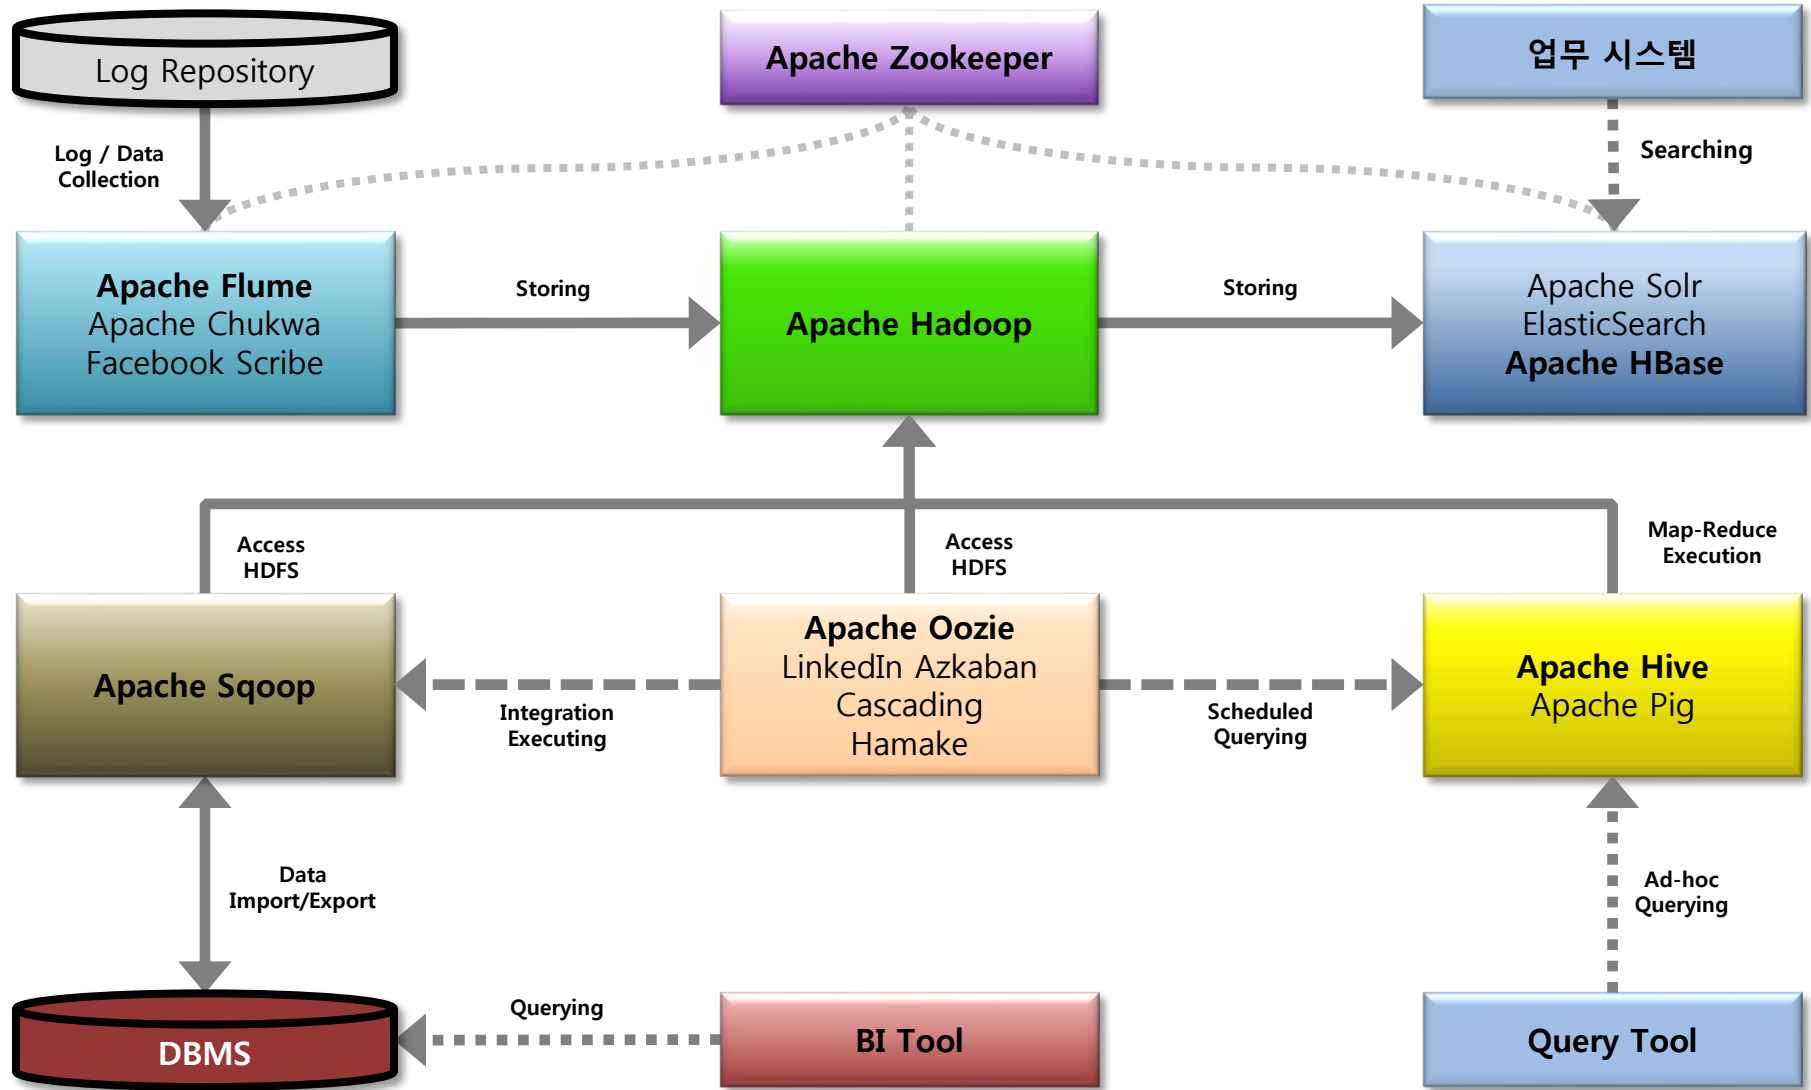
Log Repository

Apache Zookeeper

업무 시스템

Log / Data Collection

Searching

Apache Flume
Apache Chukwa
Facebook Scribe

Storing

Apache Hadoop

Storing

Apache Solr
ElasticSearch
Apache HBase

Access HDFS

Access HDFS

Map-Reduce Execution

Apache Sqoop

Integration Executing

Apache Oozie
LinkedIn Azkaban
Cascading
Hamake

Scheduled Querying

Apache Hive
Apache Pig

Data Import/Export

Ad-hoc Querying

DBMS

Querying

BI Tool

Query Tool